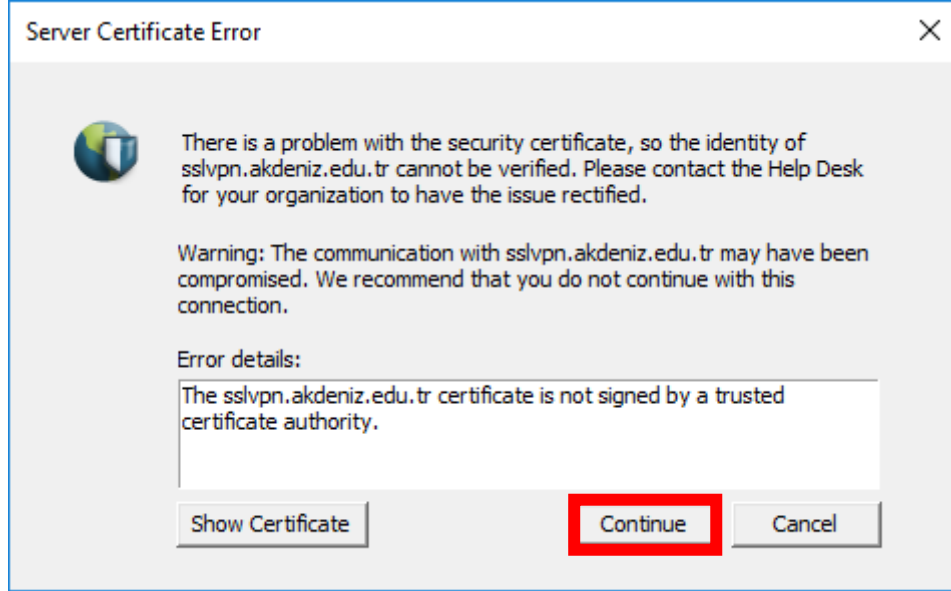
Server Certificate Error

×

There is a problem with the security certificate, so the identity of sslvpn.akdeniz.edu.tr cannot be verified. Please contact the Help Desk for your organization to have the issue rectified.

Warning: The communication with sslvpn.akdeniz.edu.tr may have been compromised. We recommend that you do not continue with this connection.

Error details:

The sslvpn.akdeniz.edu.tr certificate is not signed by a trusted certificate authority.

Show Certificate

Continue

Cancel